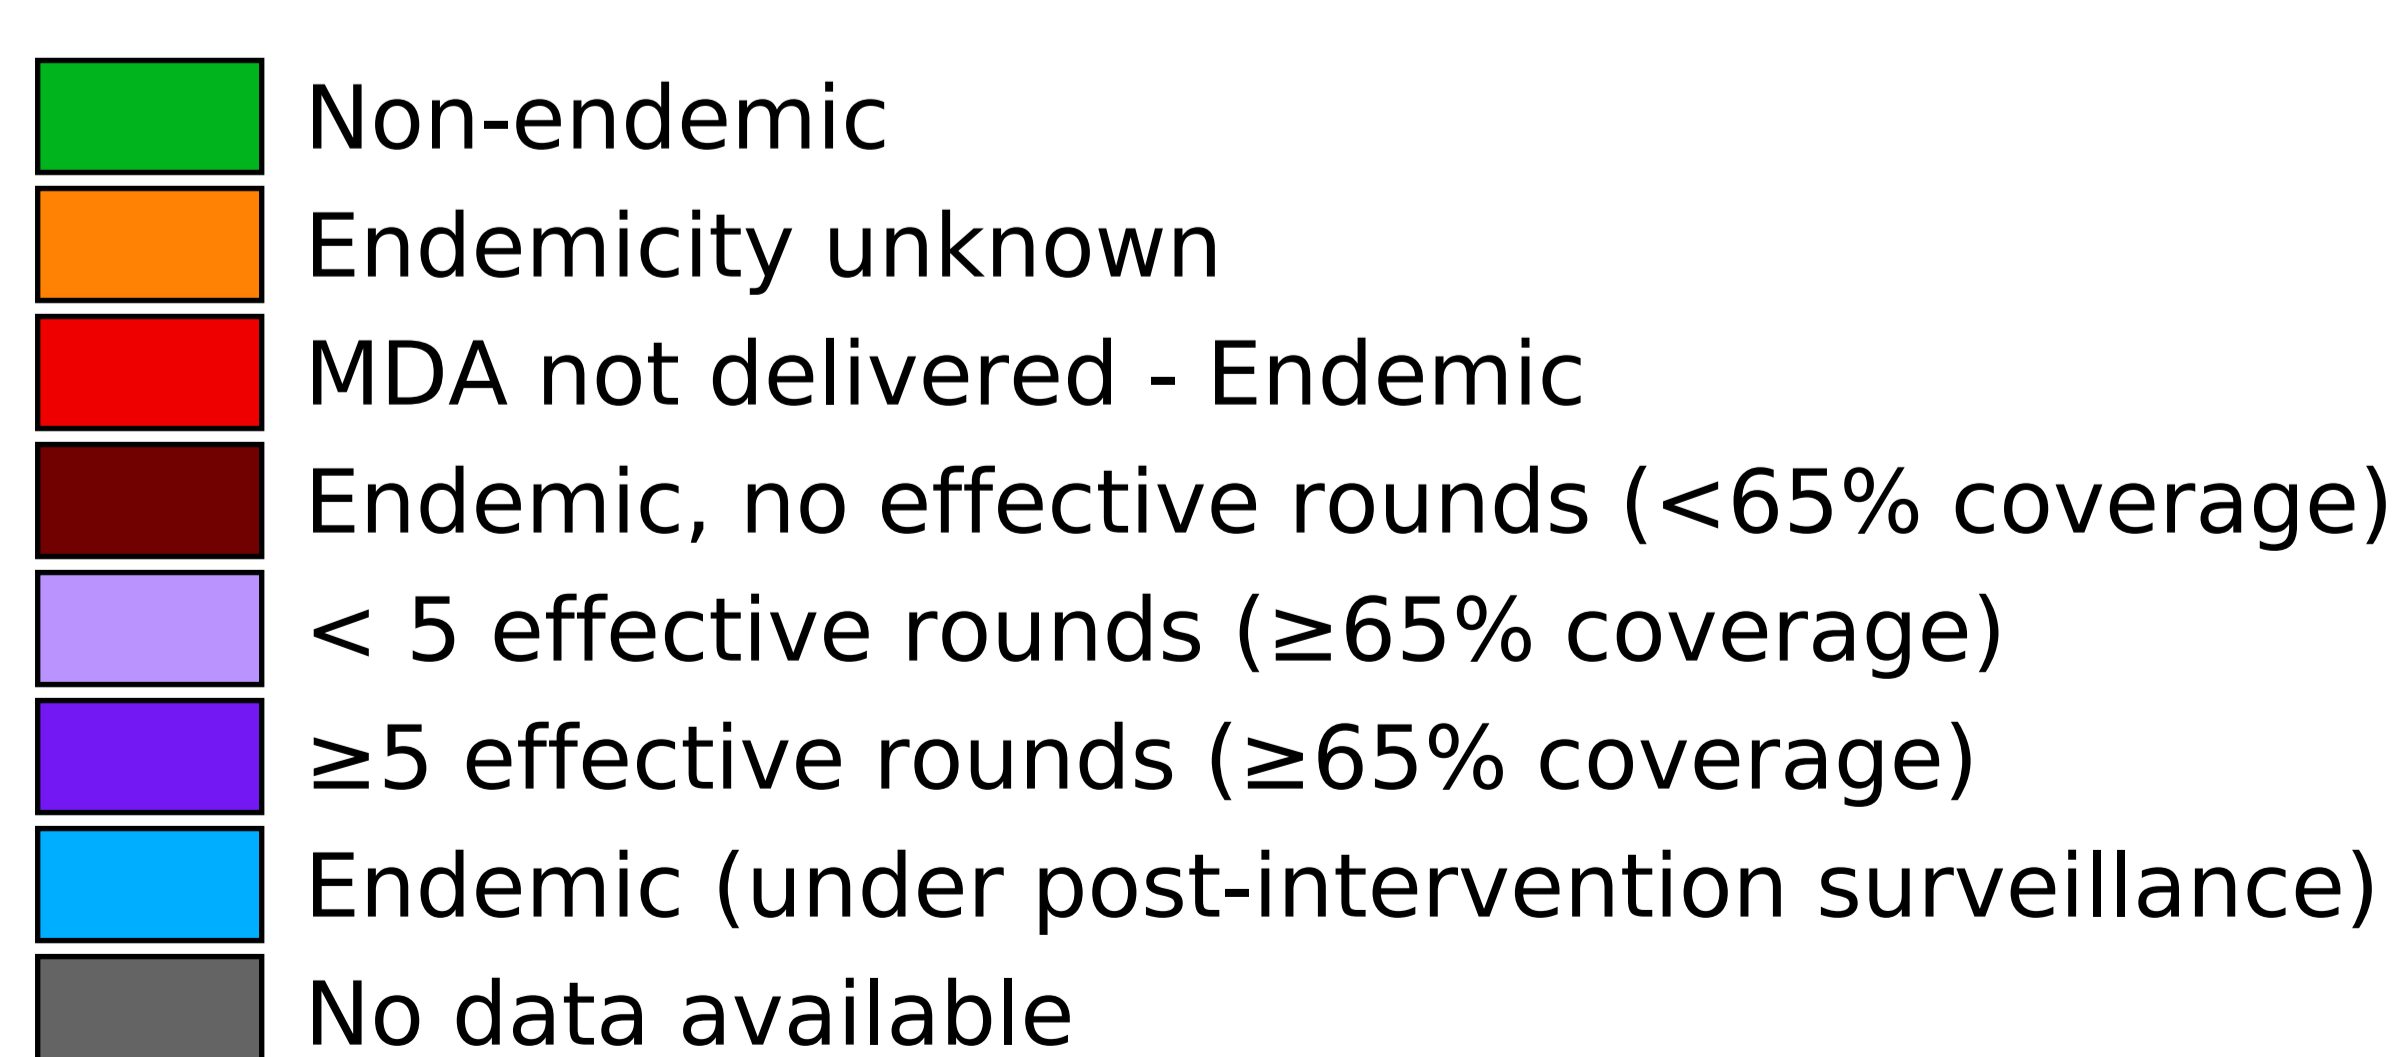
Non-endemic
Endemicity unknown
MDA not delivered - Endemic
Endemic, no effective rounds (<65% coverage)
< 5 effective rounds (≥65% coverage)
≥5 effective rounds (≥65% coverage)
Endemic (under post-intervention surveillance)
No data available